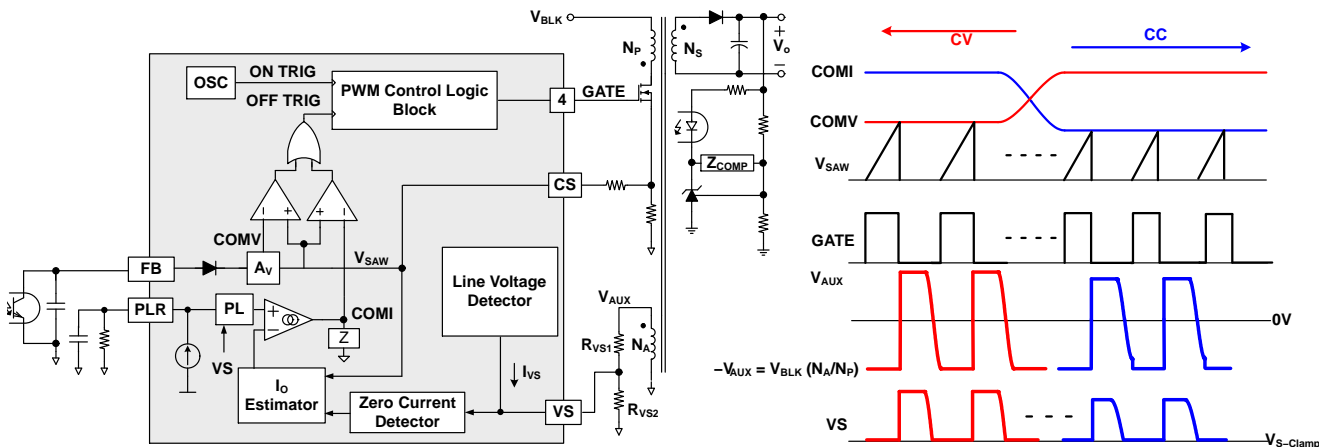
$V_{BLK}$
$N_P$
$N_S$
$V_O$
OSC
ON TRIG
OFF TRIG
PWM Control Logic Block
4
GATE
CS
COMV
FB
$A_V$
$V_{SAW}$
Line Voltage Detector
PLR
PL
COMI
Z
VS
$I_O$ Estimator
Zero Current Detector
VS
$I_{VS}$
$Z_{COMP}$
$V_{AUX}$
$R_{VS1}$
$N_A$
$R_{VS2}$
CV
CC
COMI
COMV
$V_{SAW}$
GATE
$V_{AUX}$
0V
$-V_{AUX} = V_{BLK} (N_A/N_P)$
VS
$V_{S-Clamp}$